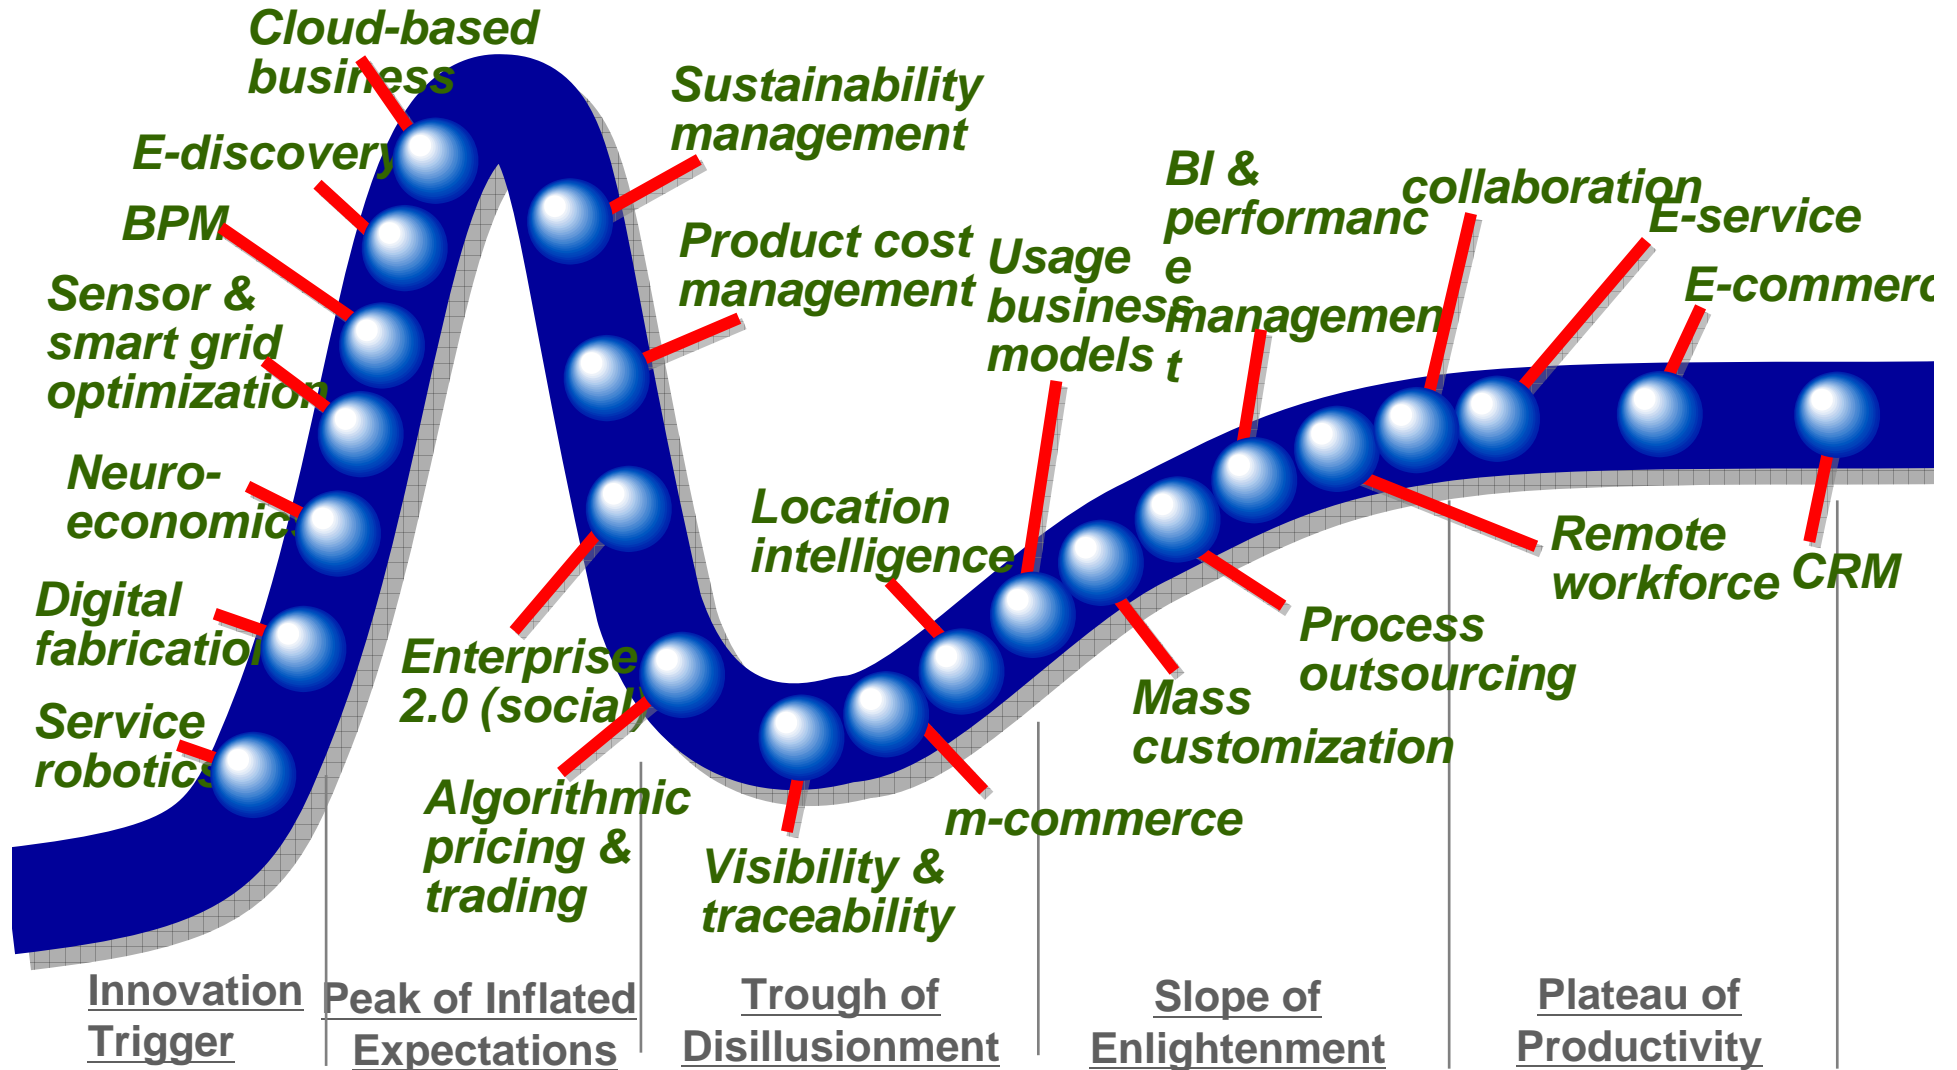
Cloud-based business

E-discovery

BPM

Sensor & smart grid optimization

Neuro-economics

Digital fabrication

Service robotics

Sustainability management

Product cost management

Enterprise 2.0 (social)

Algorithmic pricing & trading

Location intelligence

Visibility & traceability

m-commerce

Usage business models

BI & performance management

Mass customization

Process outsourcing

collaboration

E-service

E-commerce

Remote workforce

CRM

Innovation Trigger

Peak of Inflated Expectations

Trough of Disillusionment

Slope of Enlightenment

Plateau of Productivity